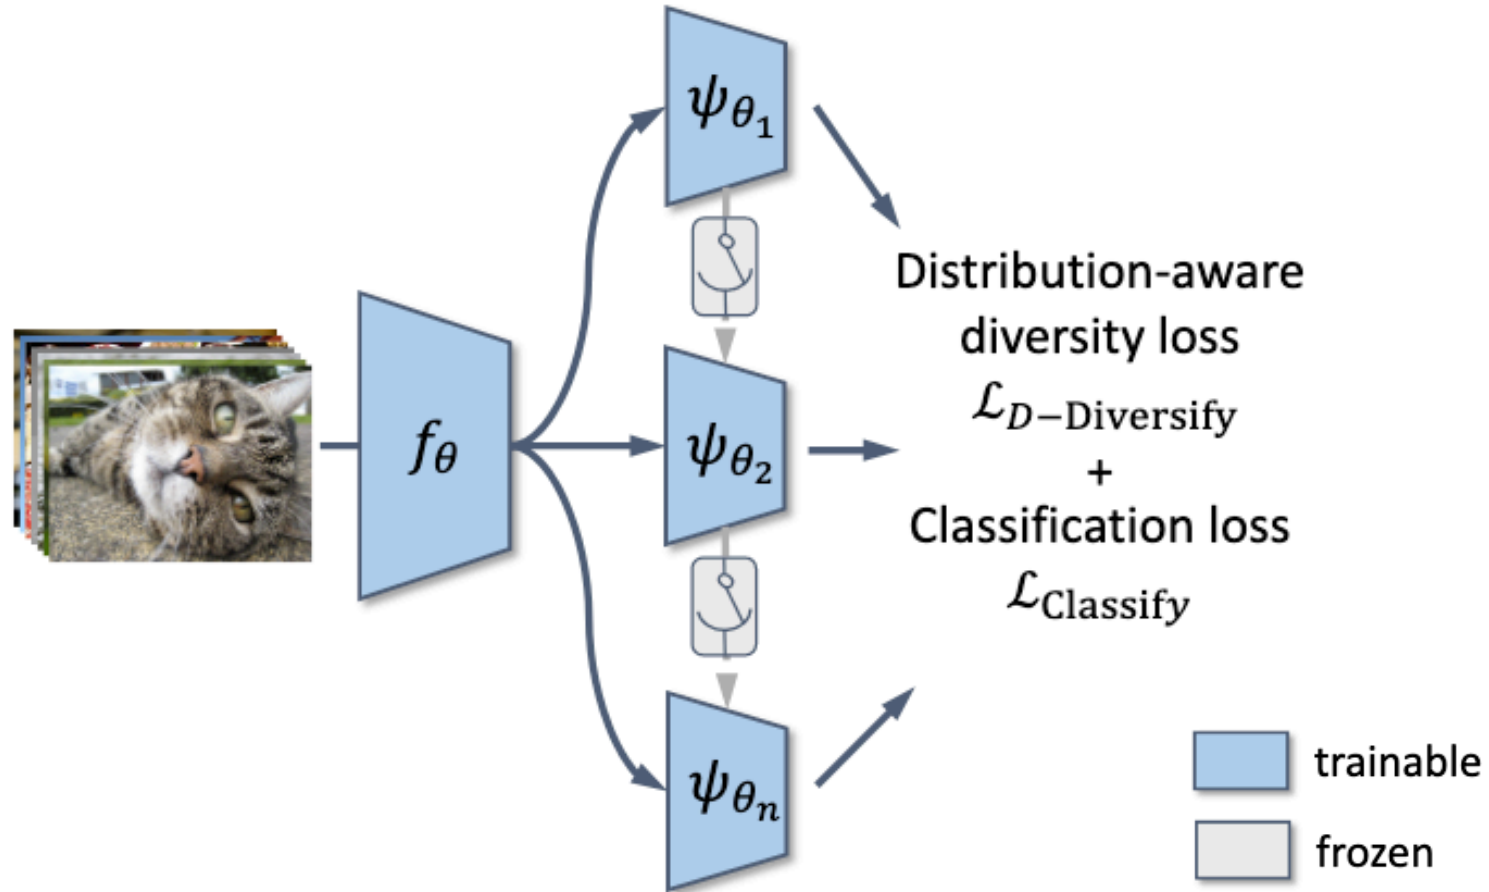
$f_\theta$

$\psi_{\theta_1}$

$\psi_{\theta_2}$

$\psi_{\theta_n}$

Distribution-aware diversity loss
$\mathcal{L}_{D-\text{Diversify}}$
+
Classification loss
$\mathcal{L}_{\text{Classify}}$

trainable

frozen